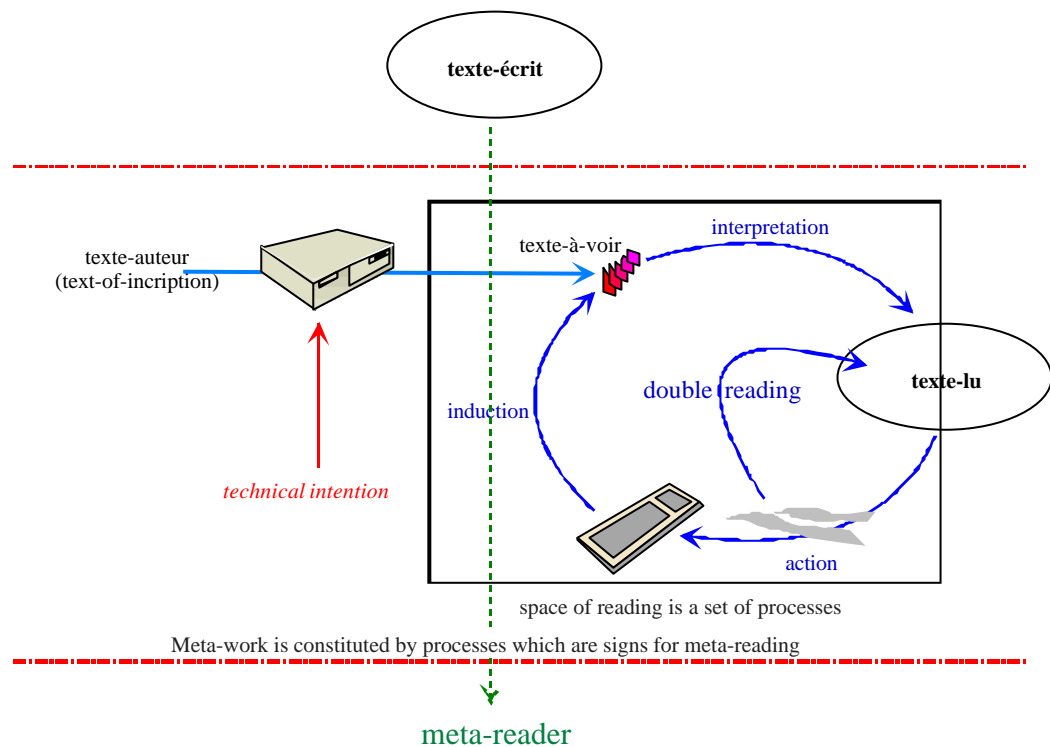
texte-écrit

texte-auteur
(text-of-incription)

texte-à-voir

interpretation

texte-lu

double reading

induction

technical intention

action

space of reading is a set of processes

Meta-work is constituted by processes which are signs for meta-reading

meta-reader